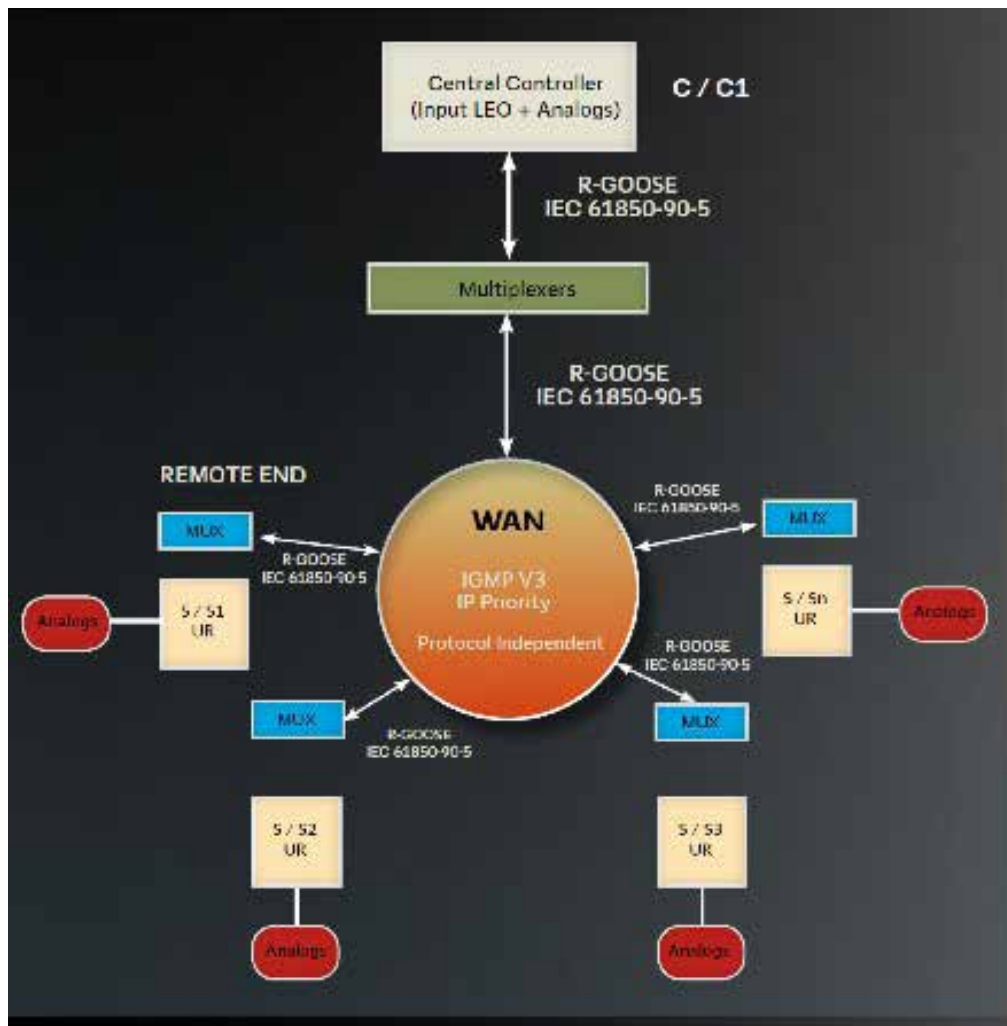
Central Controller
(Input LEO + Analogs)

C / C1

R-GOOSE
IEC 61850-90-5

Multiplexers

R-GOOSE
IEC 61850-90-5

REMOTE END

MUX

R-GOOSE
IEC 61850-90-5

WAN

IGMP V3
IP Priority

Protocol Independent

R-GOOSE
IEC 61850-90-5

MUX

Analogs

S / S1
UR

S / Sn
UR

Analogs

R-GOOSE
IEC 61850-90-5

MUX

R-GOOSE
IEC 61850-90-5

MUX

S / S2
UR

S / S3
UR

Analogs

Analogs